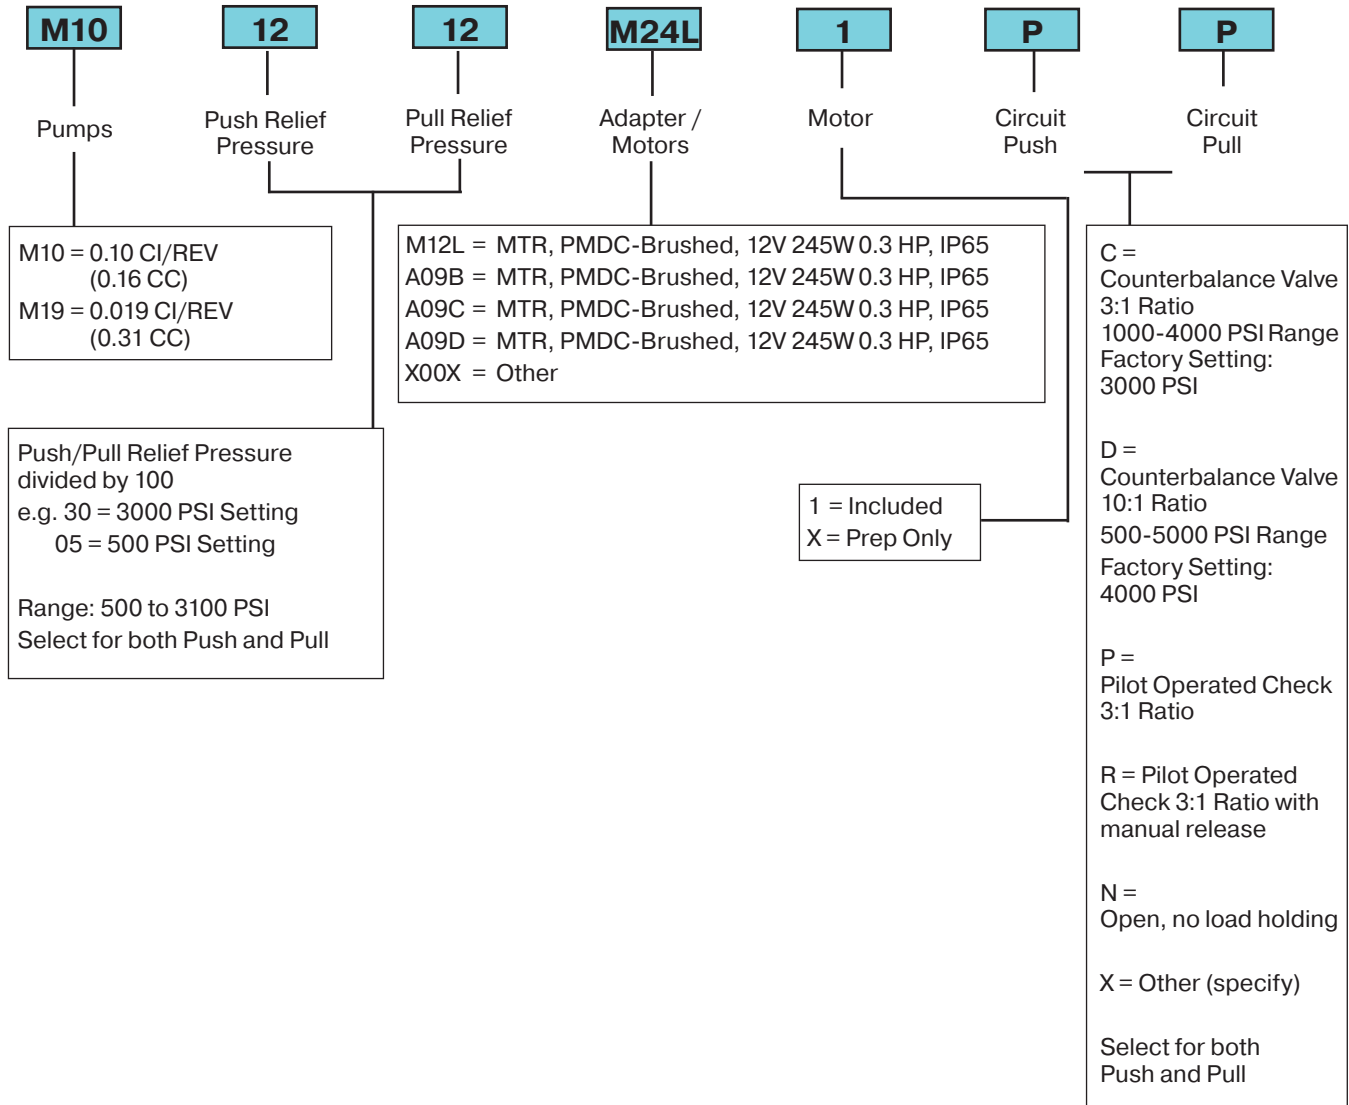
M10 12 12 M24L 1 P P

Pumps

Push Relief Pressure

Pull Relief Pressure

Adapter / Motors

Motor

Circuit Push

Circuit Pull

M10 = 0.10 CI/REV (0.16 CC)
M19 = 0.019 CI/REV (0.31 CC)

M12L = MTR, PMDC-Brushed, 12V 245W 0.3 HP, IP65
A09B = MTR, PMDC-Brushed, 12V 245W 0.3 HP, IP65
A09C = MTR, PMDC-Brushed, 12V 245W 0.3 HP, IP65
A09D = MTR, PMDC-Brushed, 12V 245W 0.3 HP, IP65
X00X = Other

C = Counterbalance Valve 3:1 Ratio 1000-4000 PSI Range Factory Setting: 3000 PSI

D = Counterbalance Valve 10:1 Ratio
500-5000 PSI Range
Factory Setting: 4000 PSI

P = Pilot Operated Check 3:1 Ratio

R = Pilot Operated Check 3:1 Ratio with manual release

N = Open, no load holding

X = Other (specify)

Select for both Push and Pull

Push/Pull Relief Pressure divided by 100
e.g. 30 = 3000 PSI Setting
05 = 500 PSI Setting

Range: 500 to 3100 PSI
Select for both Push and Pull

1 = Included
X = Prep Only